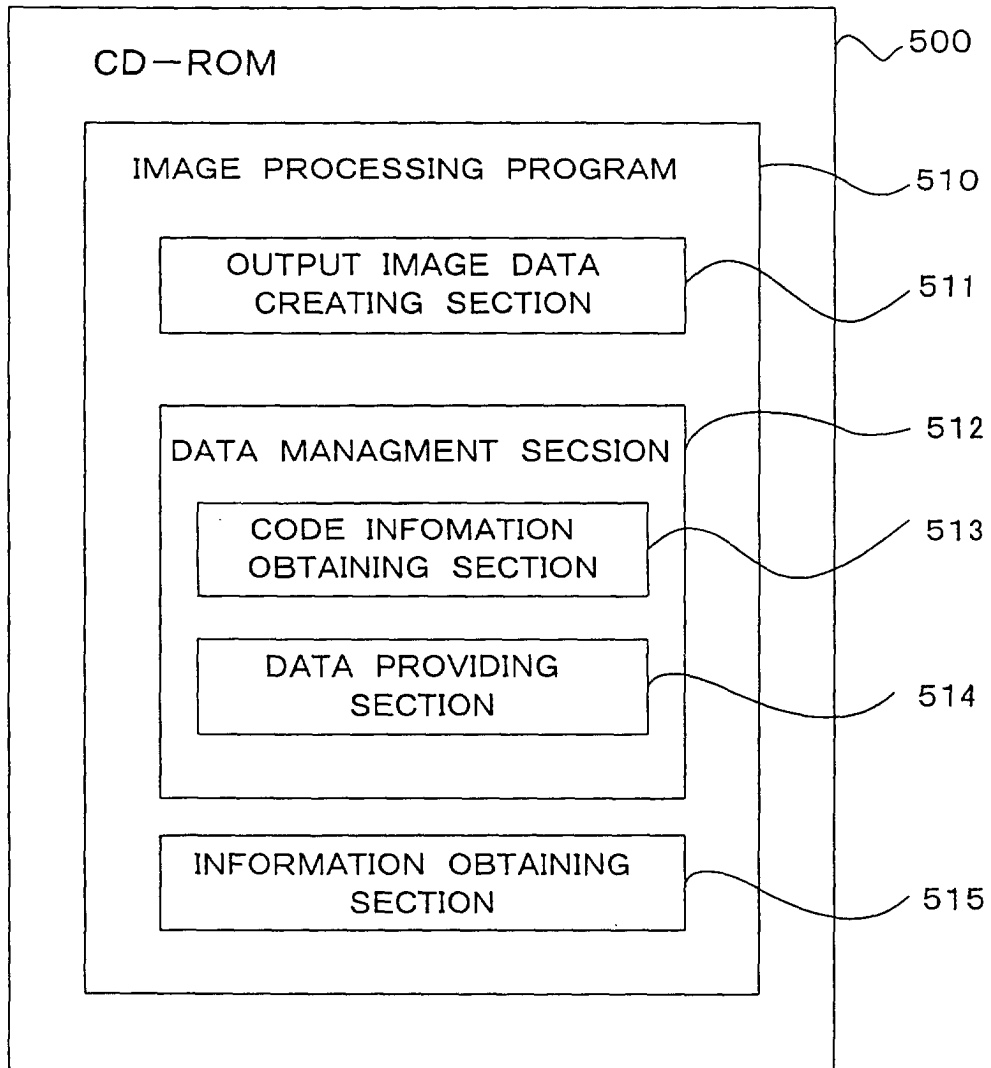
CD−ROM

500

IMAGE PROCESSING PROGRAM

510

OUTPUT IMAGE DATA CREATING SECTION

511

DATA MANAGMENT SECSION

512

CODE INFOMATION OBTAINING SECTION

513

DATA PROVIDING SECTION

514

INFORMATION OBTAINING SECTION

515